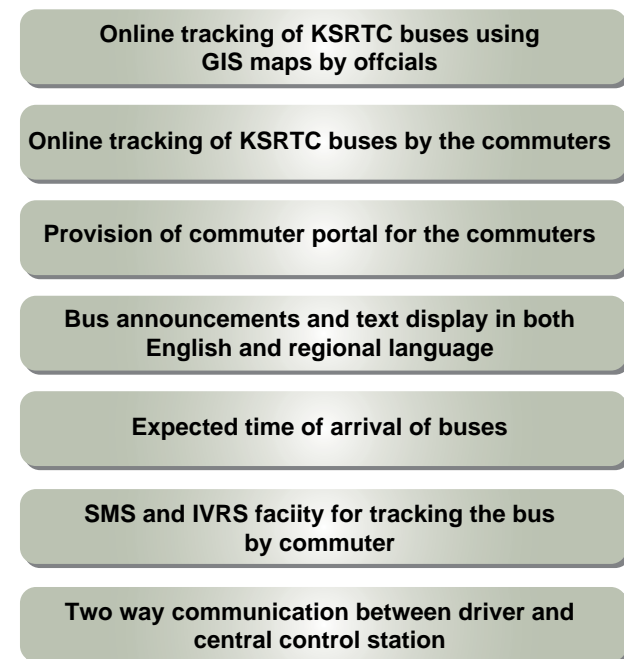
Online tracking of KSRTC buses using GIS maps by offcials

Online tracking of KSRTC buses by the commuters

Provision of commuter portal for the commuters

Bus announcements and text display in both English and regional language

Expected time of arrival of buses

SMS and IVRS faciity for tracking the bus by commuter

Two way communication between driver and central control station